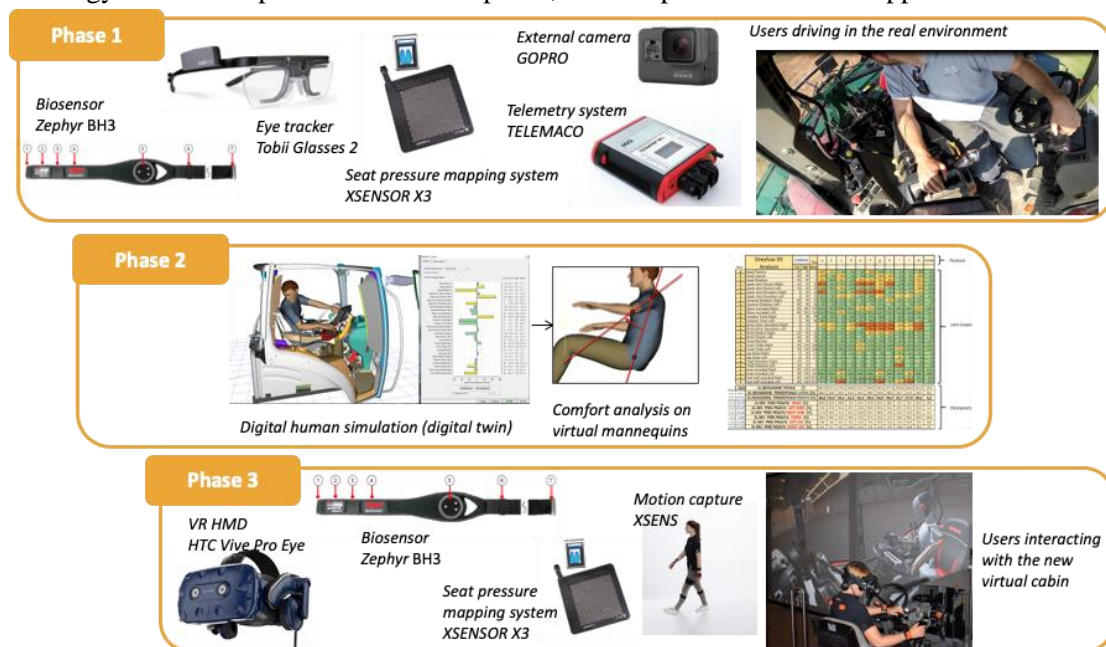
Phase 1

Biosensor
Zephyr BH3

Eye tracker
Tobii Glasses 2

Seat pressure mapping system
XSENSOR X3

External camera
GOPRO

Telemetry system
TELEMACO

Users driving in the real environment

Phase 2

Digital human simulation (digital twin)

Comfort analysis on virtual mannequins

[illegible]

Phase 3

VR HMD
HTC Vive Pro Eye

Biosensor
Zephyr BH3

Seat pressure mapping system
XSENSOR X3

Motion capture
XSENS

Users interacting with the new virtual cabin